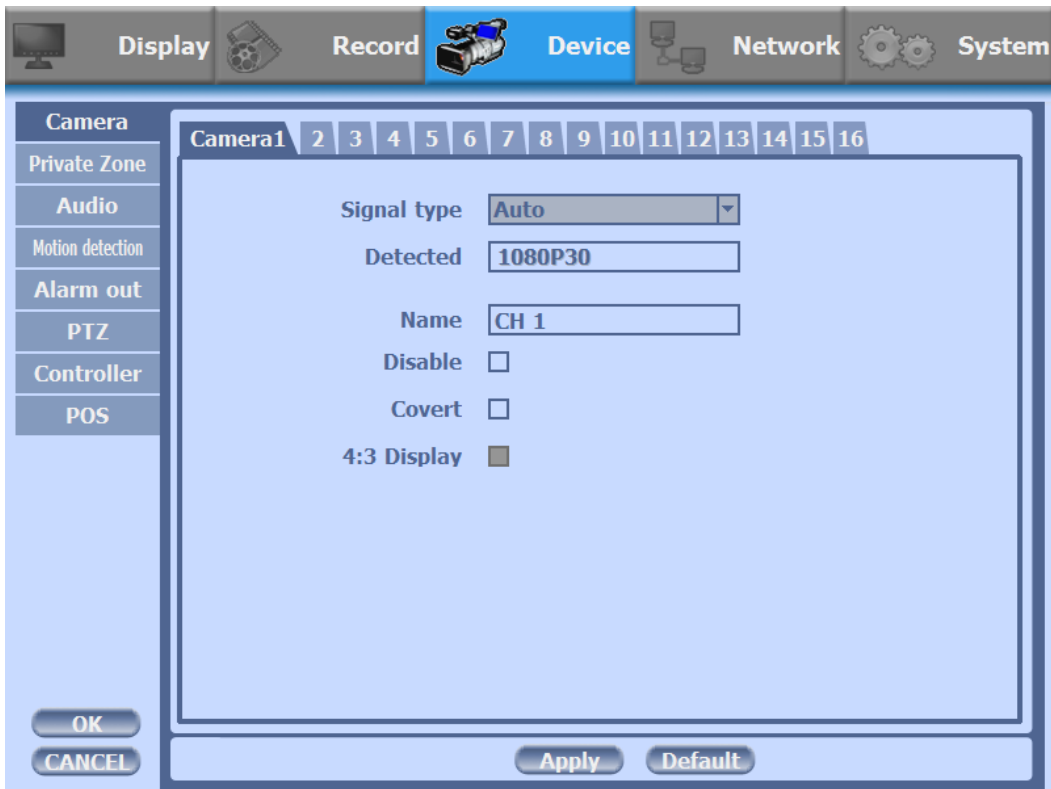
Display Record Device Network System

Camera
Private Zone
Audio
Motion detection
Alarm out
PTZ
Controller
POS

Camera1 2 3 4 5 6 7 8 9 10 11 12 13 14 15 16

Signal type Auto
Detected 1080P30
Name CH 1
Disable
Covert
4:3 Display

OK
CANCEL

Apply Default